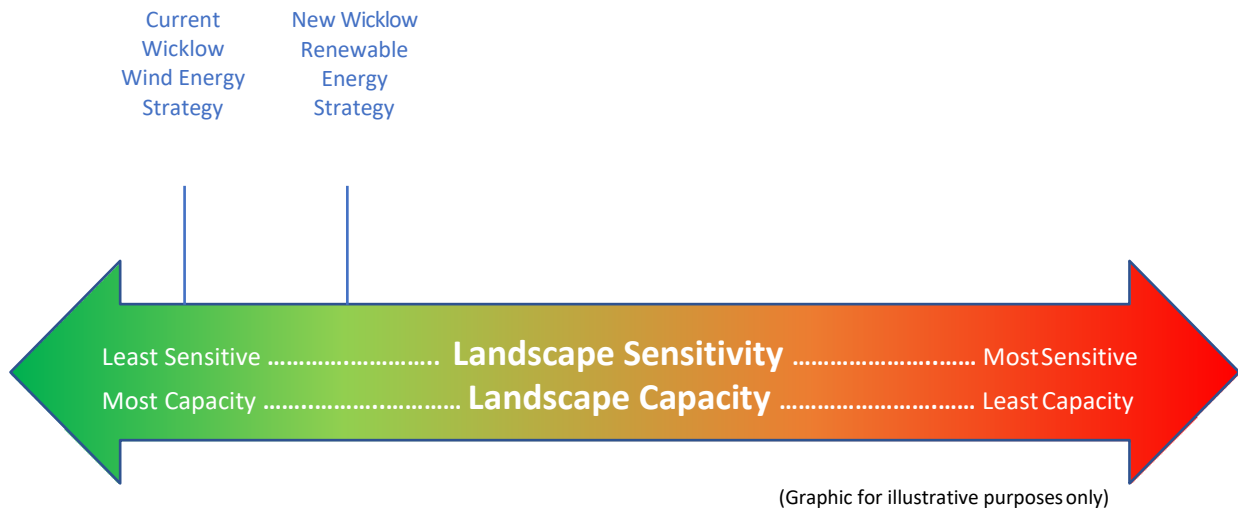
Current Wicklow Wind Energy Strategy

New Wicklow Renewable Energy Strategy

Least Sensitive ………………………. Landscape Sensitivity ………………………. Most Sensitive

Most Capacity ………………………. Landscape Capacity ………………………. Least Capacity

(Graphic for illustrative purposes only)